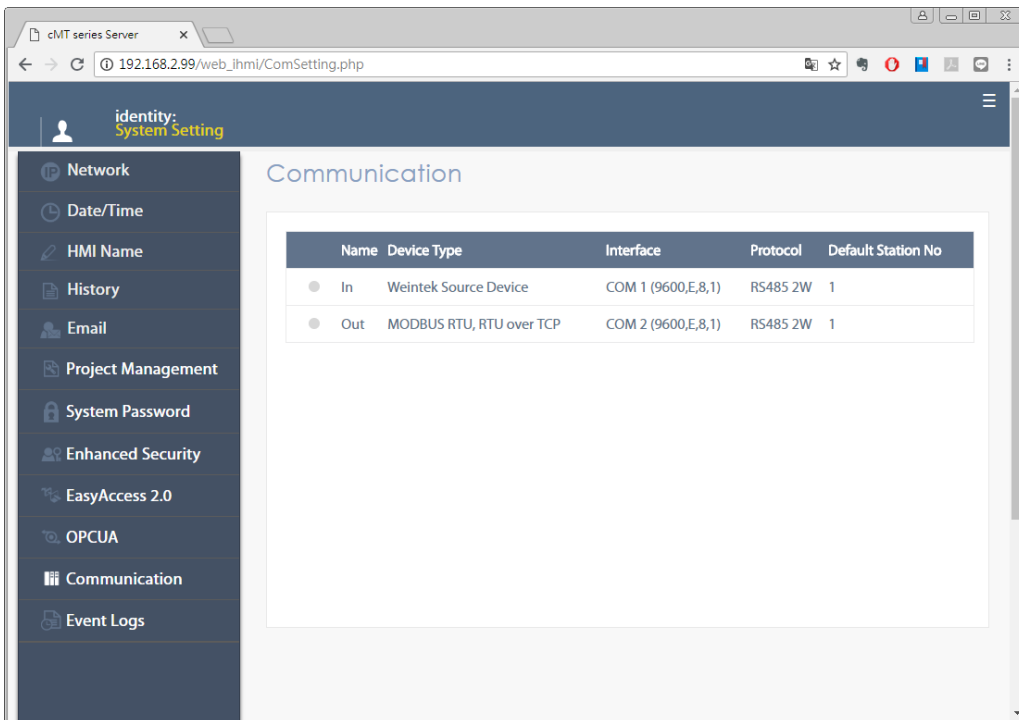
cMT series Server ×

192.168.2.99/web_ihmi/ComSetting.php

identity:
System Setting

Network
Date/Time
HMI Name
History
Email
Project Management
System Password
Enhanced Security
EasyAccess 2.0
OPCUA
Communication
Event Logs

Communication

| | Name | Device Type | Interface | Protocol | Default Station No |
|---|---|---|---|---|---|
| | In | Weintek Source Device | COM 1 (9600,E,8,1) | RS485 2W | 1 |
| | Out | MODBUS RTU, RTU over TCP | COM 2 (9600,E,8,1) | RS485 2W | 1 |